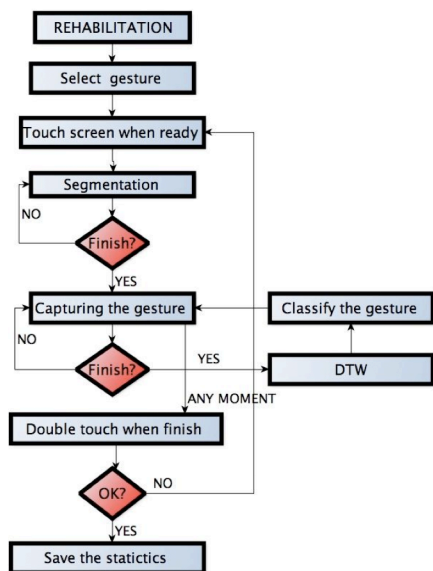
REHABILITATION

Select gesture

Touch screen when ready

Segmentation

NO

Finish?

YES

Capturing the gesture

Classify the gesture

NO

Finish?

YES

DTW

ANY MOMENT

Double touch when finish

OK?

NO

YES

Save the statictics